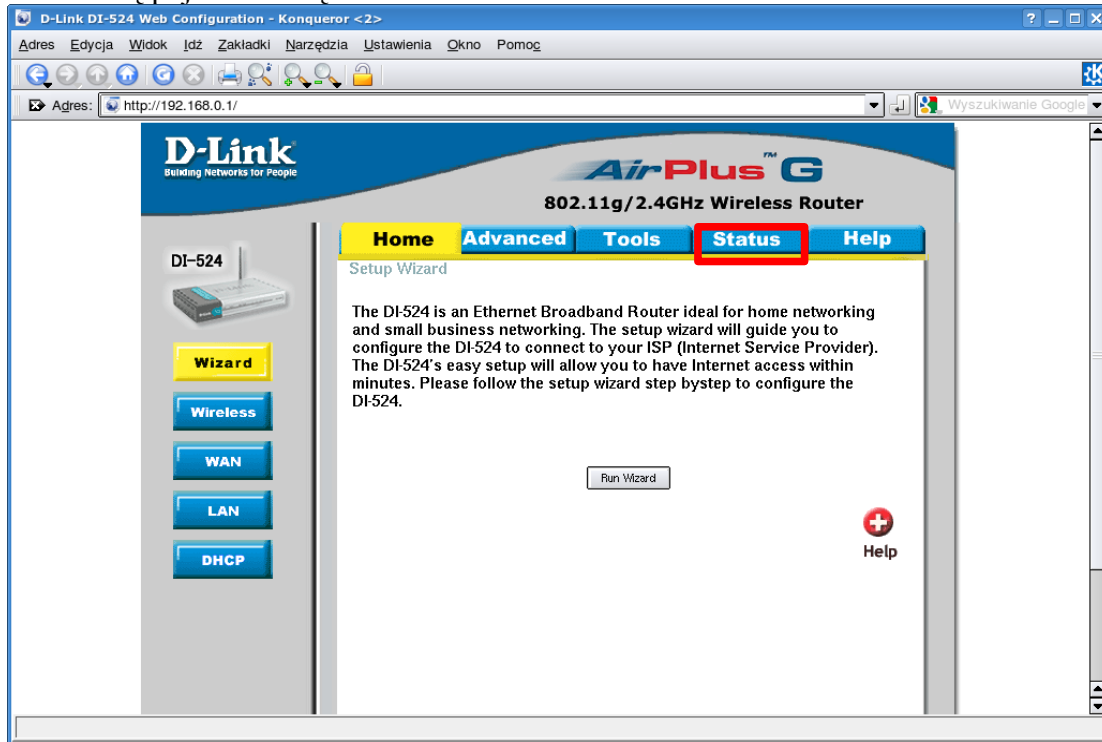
D-Link DI-524 Web Configuration - Konqueror <2>

Adres Edycja Widok Idź Zakładki Narzędzia Ustawienia Okno Pomoc

Adres: http://192.168.0.1/

Wyszukiwanie Google

D-Link
Building Networks for People

AirPlus™ G
802.11g/2.4GHz Wireless Router

Home Advanced Tools Status Help

DI-524

Setup Wizard

Wizard
Wireless
WAN
LAN
DHCP

The DI-524 is an Ethernet Broadband Router ideal for home networking and small business networking. The setup wizard will guide you to configure the DI-524 to connect to your ISP (Internet Service Provider). The DI-524's easy setup will allow you to have Internet access within minutes. Please follow the setup wizard step bystep to configure the DI-524.

Run Wizard

Help